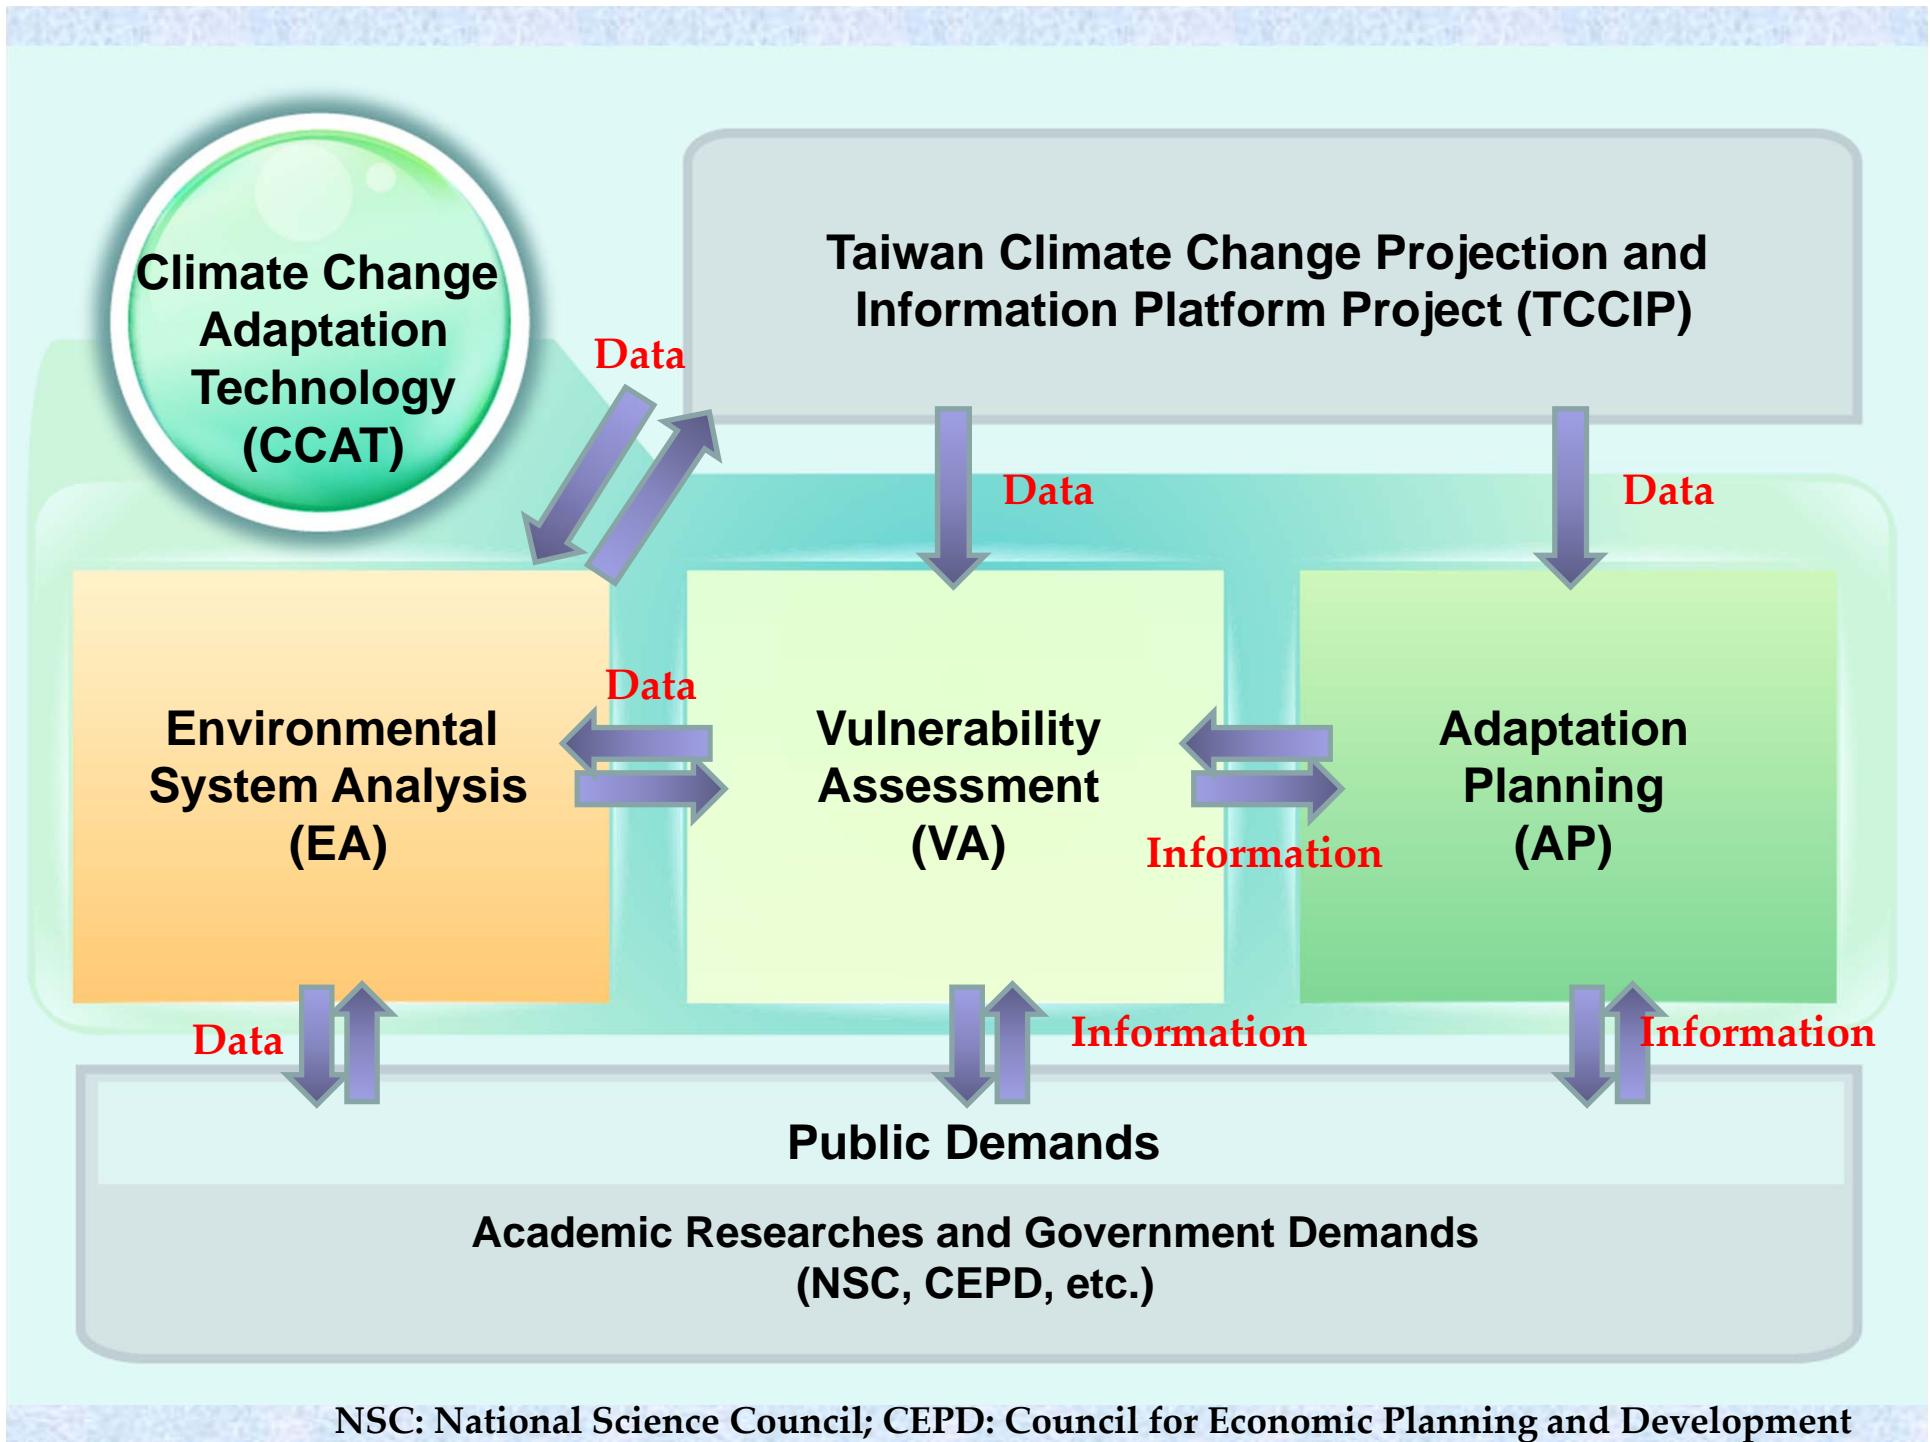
Climate Change Adaptation Technology (CCAT)

Taiwan Climate Change Projection and Information Platform Project (TCCIP)

Data

Data

Data

Data

Environmental System Analysis (EA)

Vulnerability Assessment (VA)

Information

Adaptation Planning (AP)

Data

Information

Information

Public Demands

Academic Researches and Government Demands (NSC, CEPD, etc.)

NSC: National Science Council; CEPD: Council for Economic Planning and Development